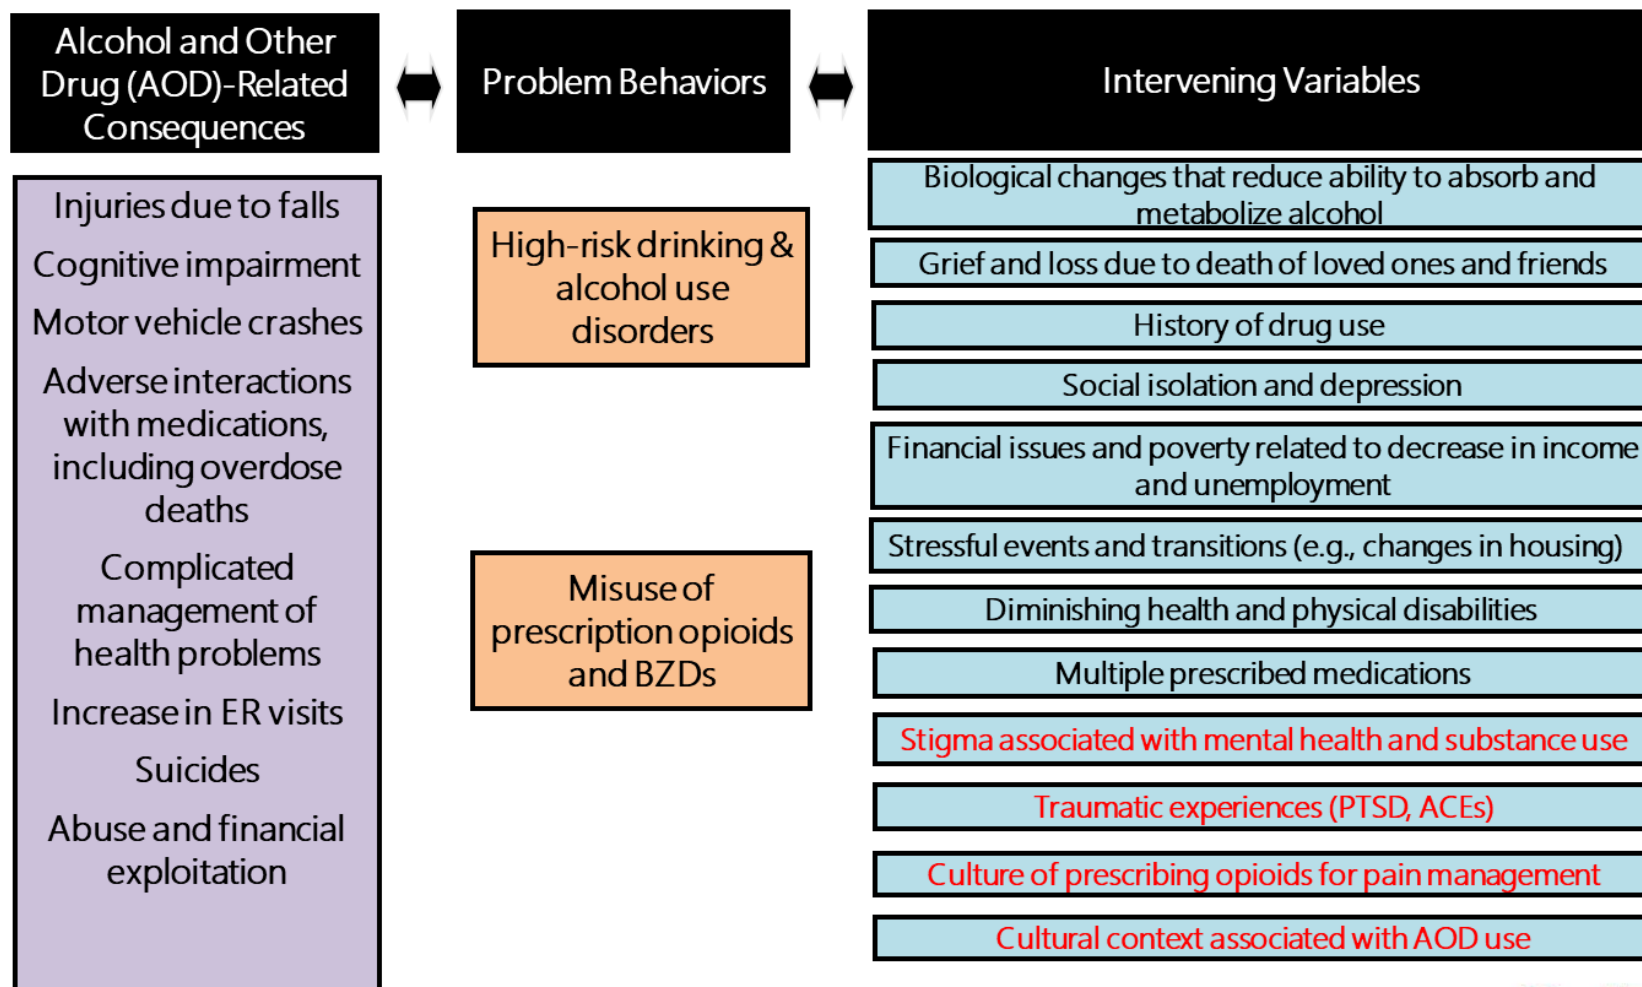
Alcohol and Other Drug (AOD)-Related Consequences

Problem Behaviors

Intervening Variables

Injuries due to falls

Cognitive impairment

Motor vehicle crashes

Adverse interactions with medications, including overdose deaths

Complicated management of health problems

Increase in ER visits

Suicides

Abuse and financial exploitation

High-risk drinking & alcohol use disorders

Misuse of prescription opioids and BZDs

Biological changes that reduce ability to absorb and metabolize alcohol

Grief and loss due to death of loved ones and friends

History of drug use

Social isolation and depression

Financial issues and poverty related to decrease in income and unemployment

Stressful events and transitions (e.g., changes in housing)

Diminishing health and physical disabilities

Multiple prescribed medications

Stigma associated with mental health and substance use

Traumatic experiences (PTSD, ACEs)

Culture of prescribing opioids for pain management

Cultural context associated with AOD use